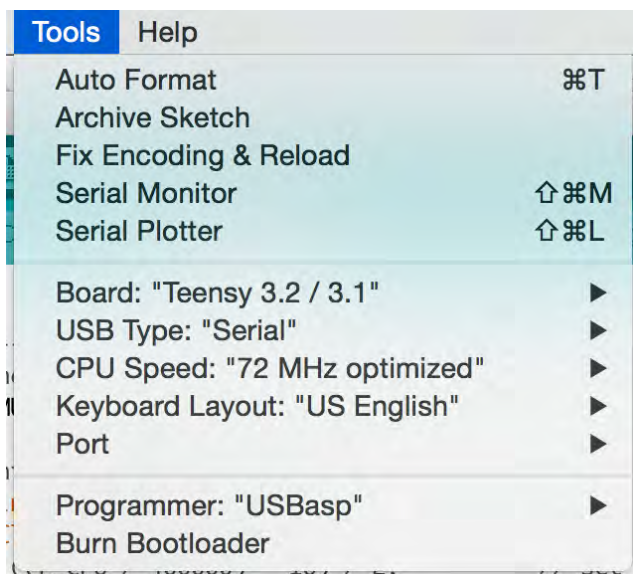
Tools Help

Auto Format ⌘T
Archive Sketch
Fix Encoding & Reload
Serial Monitor ⇧⌘M
Serial Plotter ⇧⌘L

Board: "Teensy 3.2 / 3.1" ▶
USB Type: "Serial" ▶
CPU Speed: "72 MHz optimized" ▶
Keyboard Layout: "US English" ▶
Port ▶

Programmer: "USBasp" ▶
Burn Bootloader